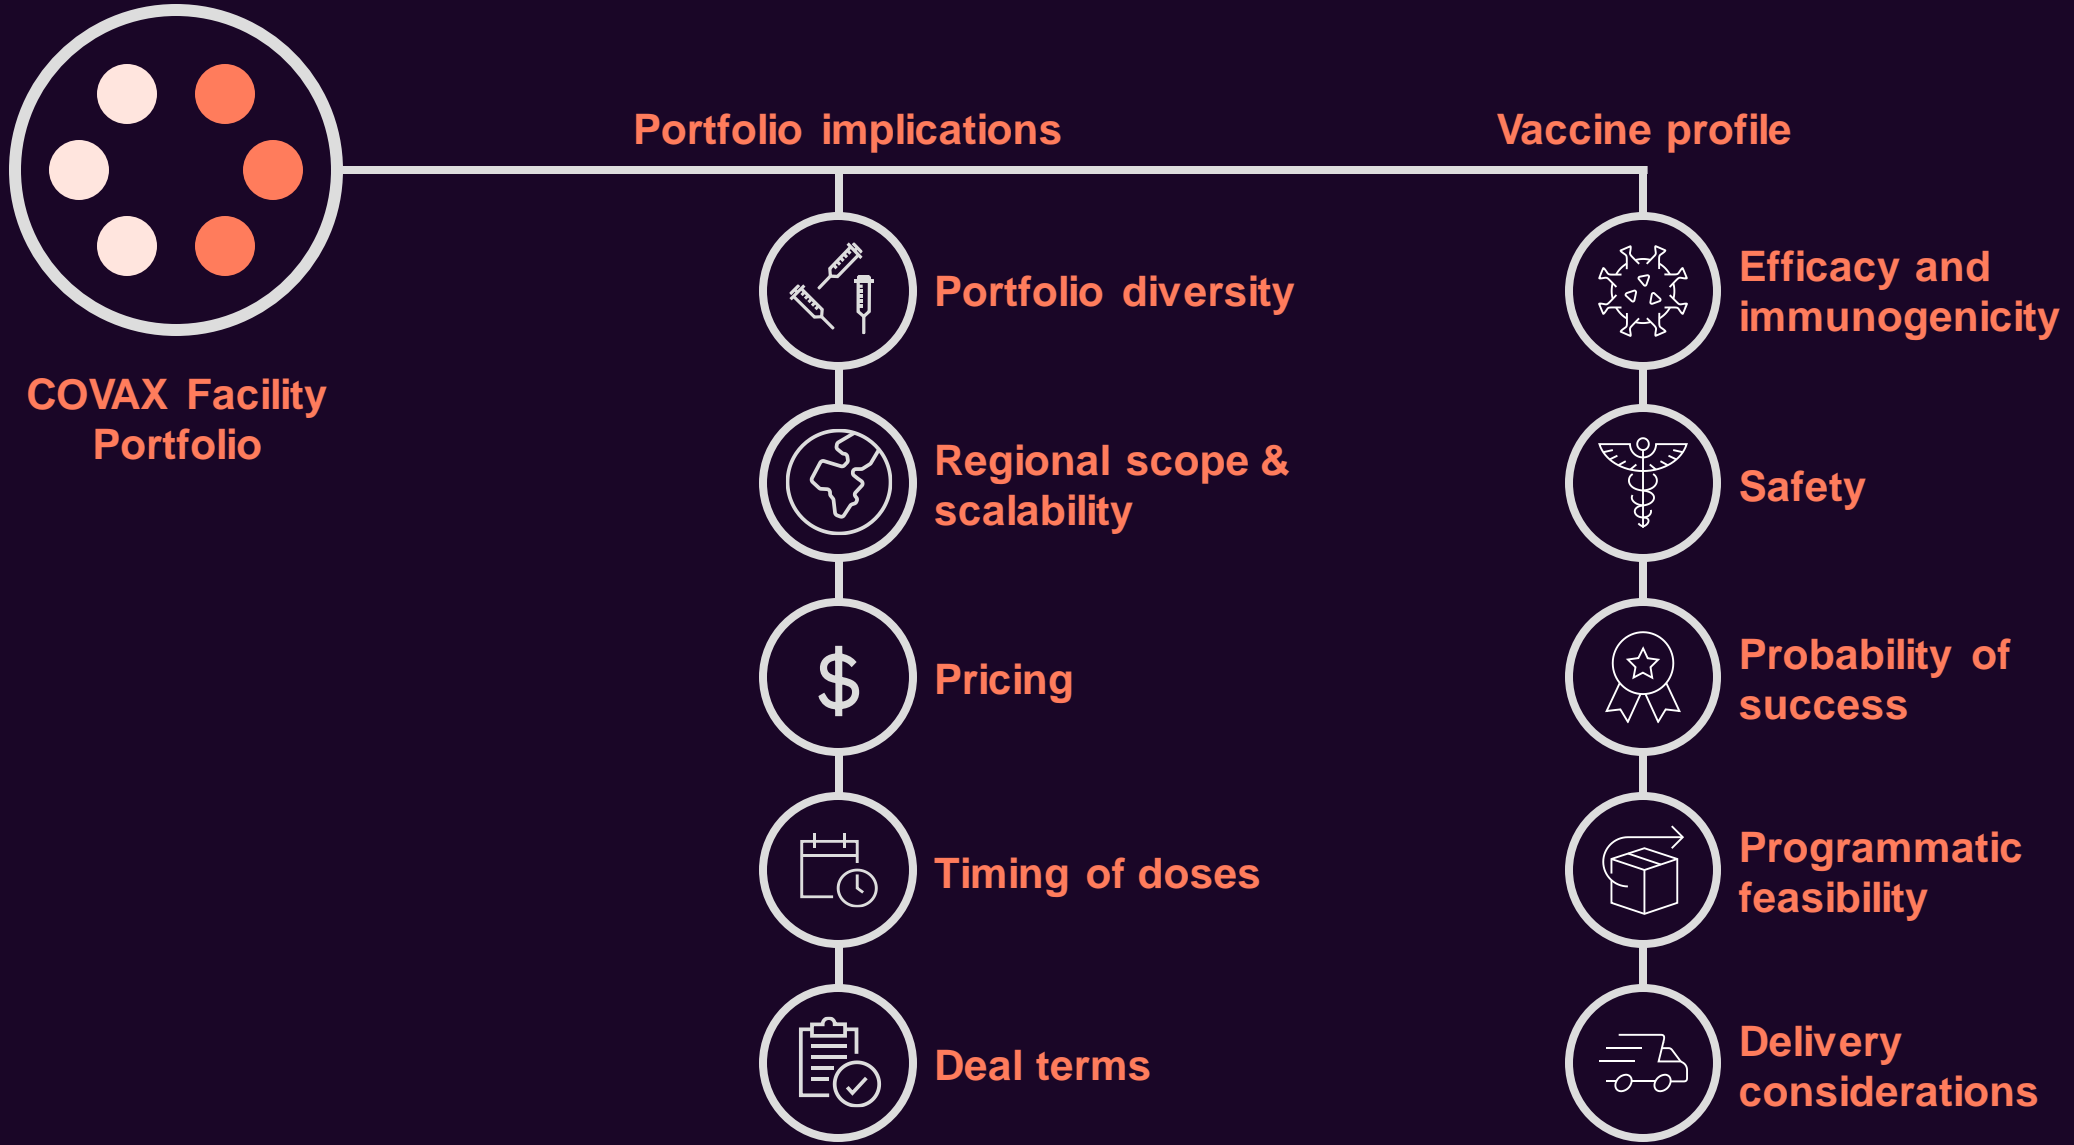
COVAX Facility Portfolio

Portfolio implications

Portfolio diversity

Regional scope & scalability

Pricing

Timing of doses

Deal terms

Vaccine profile

Efficacy and immunogenicity

Safety

Probability of success

Programmatic feasibility

Delivery considerations